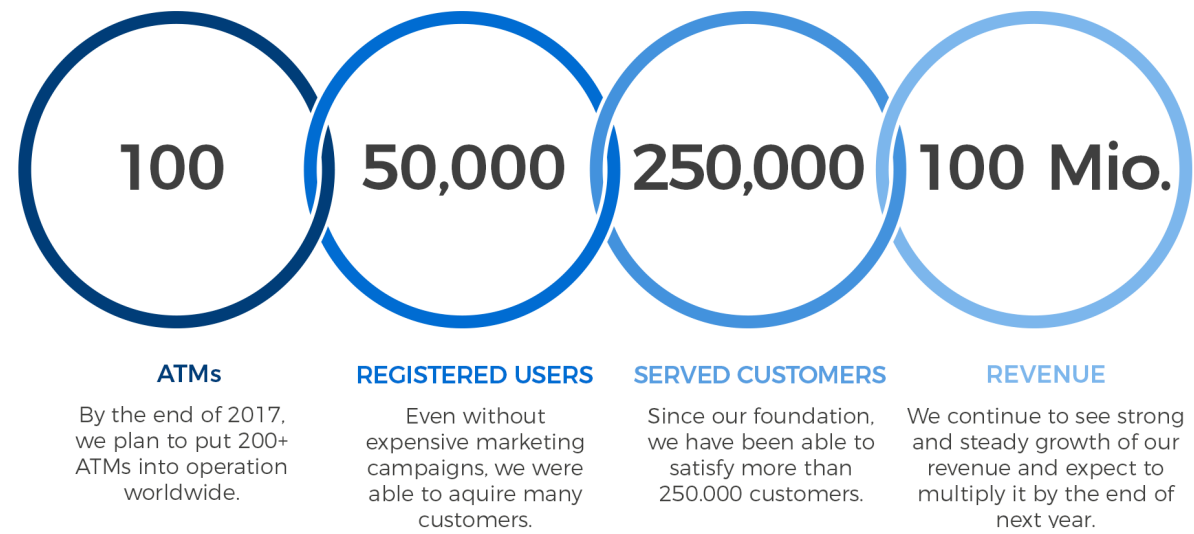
100

50,000

250,000

100 Mio.

ATMs

By the end of 2017, we plan to put 200+ ATMs into operation worldwide.

REGISTERED USERS

Even without expensive marketing campaigns, we were able to aquire many customers.

SERVED CUSTOMERS

Since our foundation, we have been able to satisfy more than 250.000 customers.

REVENUE

We continue to see strong and steady growth of our revenue and expect to multiply it by the end of next year.